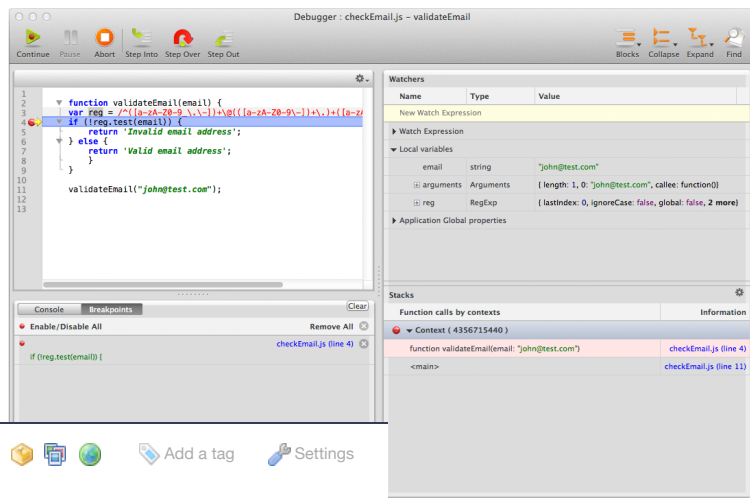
Debugger : checkEmail.js – validateEmail

Continue Pause Abort Step Into Step Over Step Out

Blocks Collapse Expand Find

1
2 function validateEmail(email) {
3 var reg = /^([a-zA-Z0-9_\.\-])+\@(([a-zA-Z0-9\-])+\.)+([a-zA
4 if (!reg.test(email)) {
5 return 'Invalid email address';
6 } else {
7 return 'Valid email address';
8 }
9 }
10
11 validateEmail("john@test.com");
12
13

Console Breakpoints Clear

Enable/Disable All Remove All

checkEmail.js (line 4)
if (!reg.test(email)) {

Watchers

| Name | Type | Value |
|---|---|---|
| New Watch Expression | | |
| Watch Expression | | |
| Local variables | | |
| email | string | "john@test.com" |
| arguments | Arguments | { length: 1, 0: "john@test.com", callee: function() } |
| reg | RegExp | { lastIndex: 0, ignoreCase: false, global: false, 2 more } |
| Application Global properties | | |

Stacks

| Function calls by contexts | Information |
|---|---|
| Context ( 4356715440 ) | |
| function validateEmail(email: "john@test.com") | checkEmail.js (line 4) |
| <main> | checkEmail.js (line 11) |

Add a tag Settings